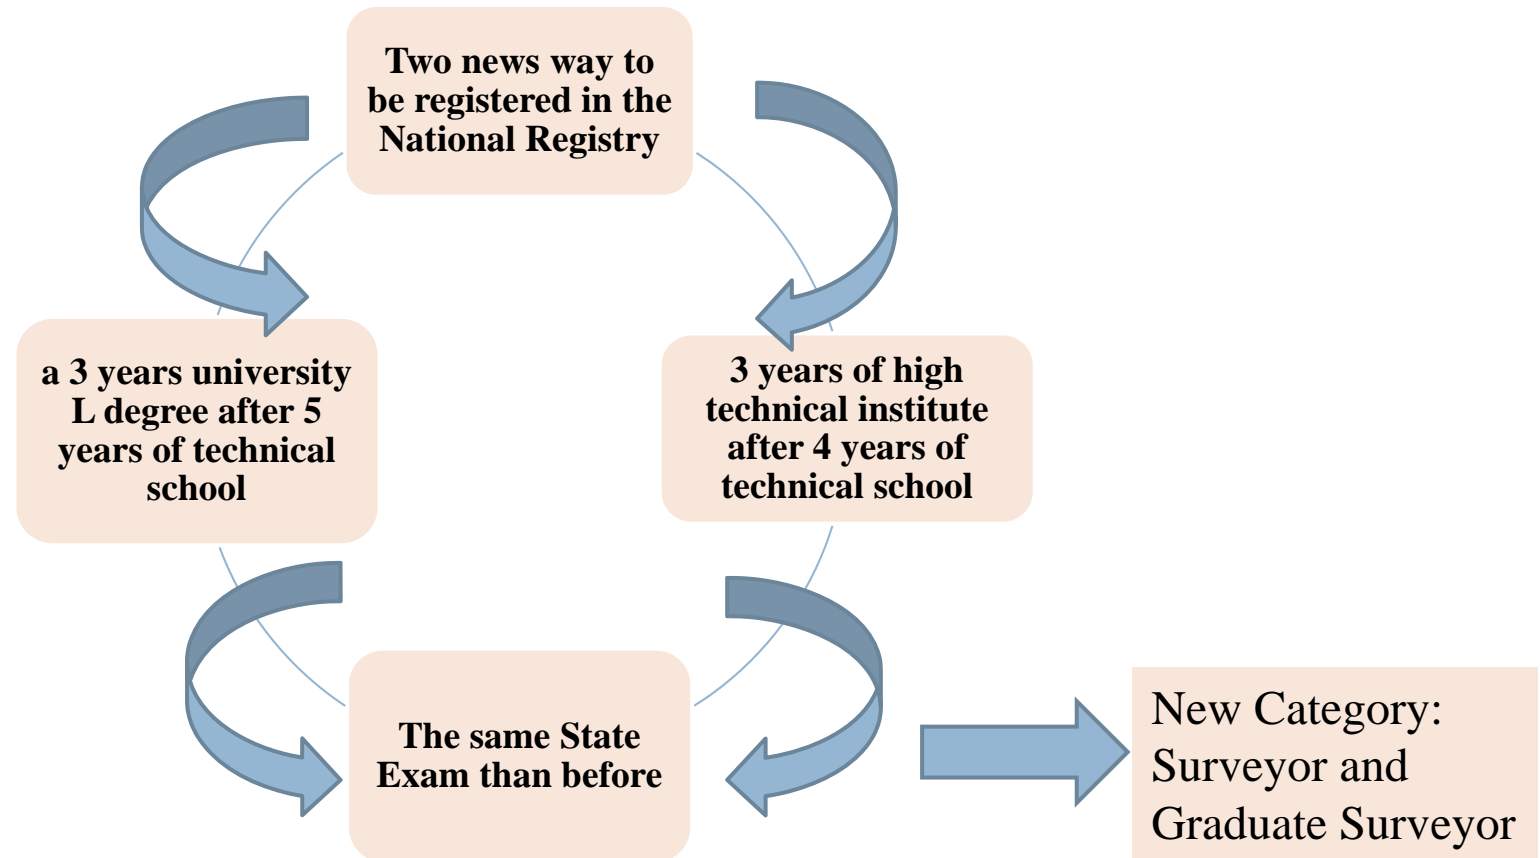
Two news way to be registered in the National Registry

a 3 years university L degree after 5 years of technical school

3 years of high technical institute after 4 years of technical school

The same State Exam than before

New Category: Surveyor and Graduate Surveyor